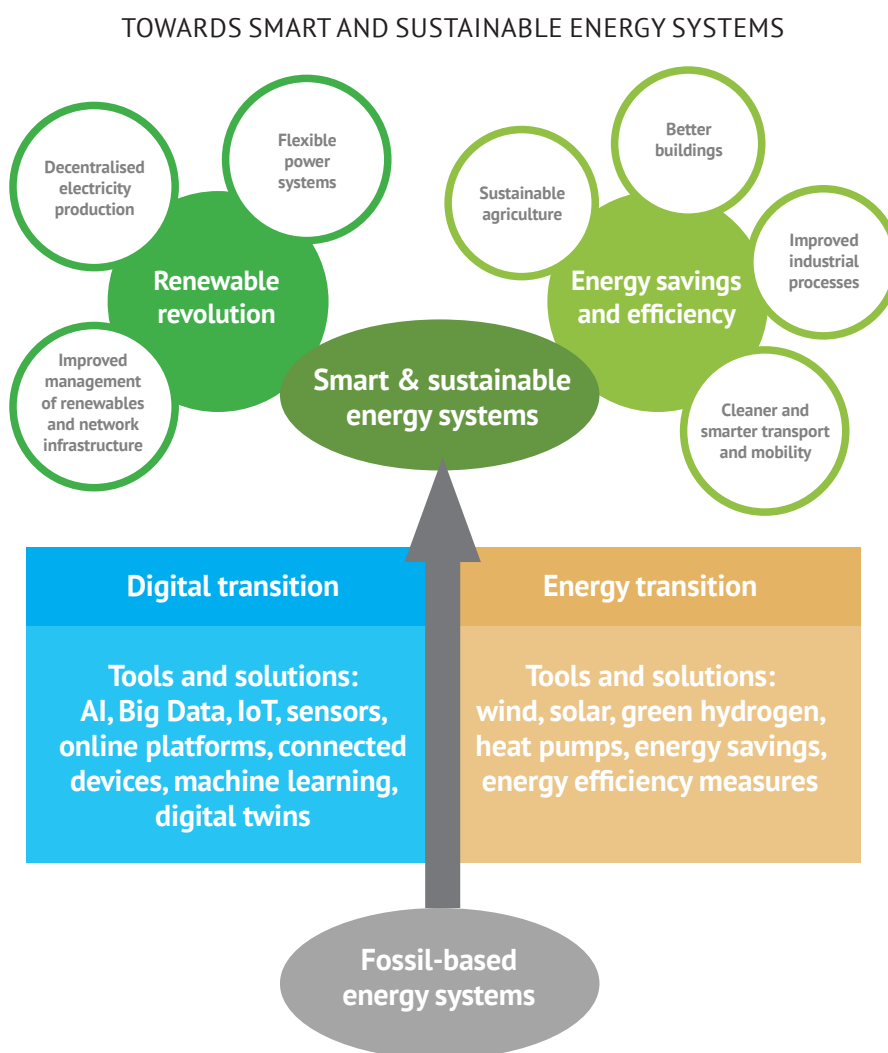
TOWARDS SMART AND SUSTAINABLE ENERGY SYSTEMS

Decentralised electricity production

Flexible power systems

Renewable revolution

Improved management of renewables and network infrastructure

Sustainable agriculture

Better buildings

Improved industrial processes

Energy savings and efficiency

Cleaner and smarter transport and mobility

Smart & sustainable energy systems

Digital transition

Tools and solutions: AI, Big Data, IoT, sensors, online platforms, connected devices, machine learning, digital twins

Energy transition

Tools and solutions: wind, solar, green hydrogen, heat pumps, energy savings, energy efficiency measures

Fossil-based energy systems